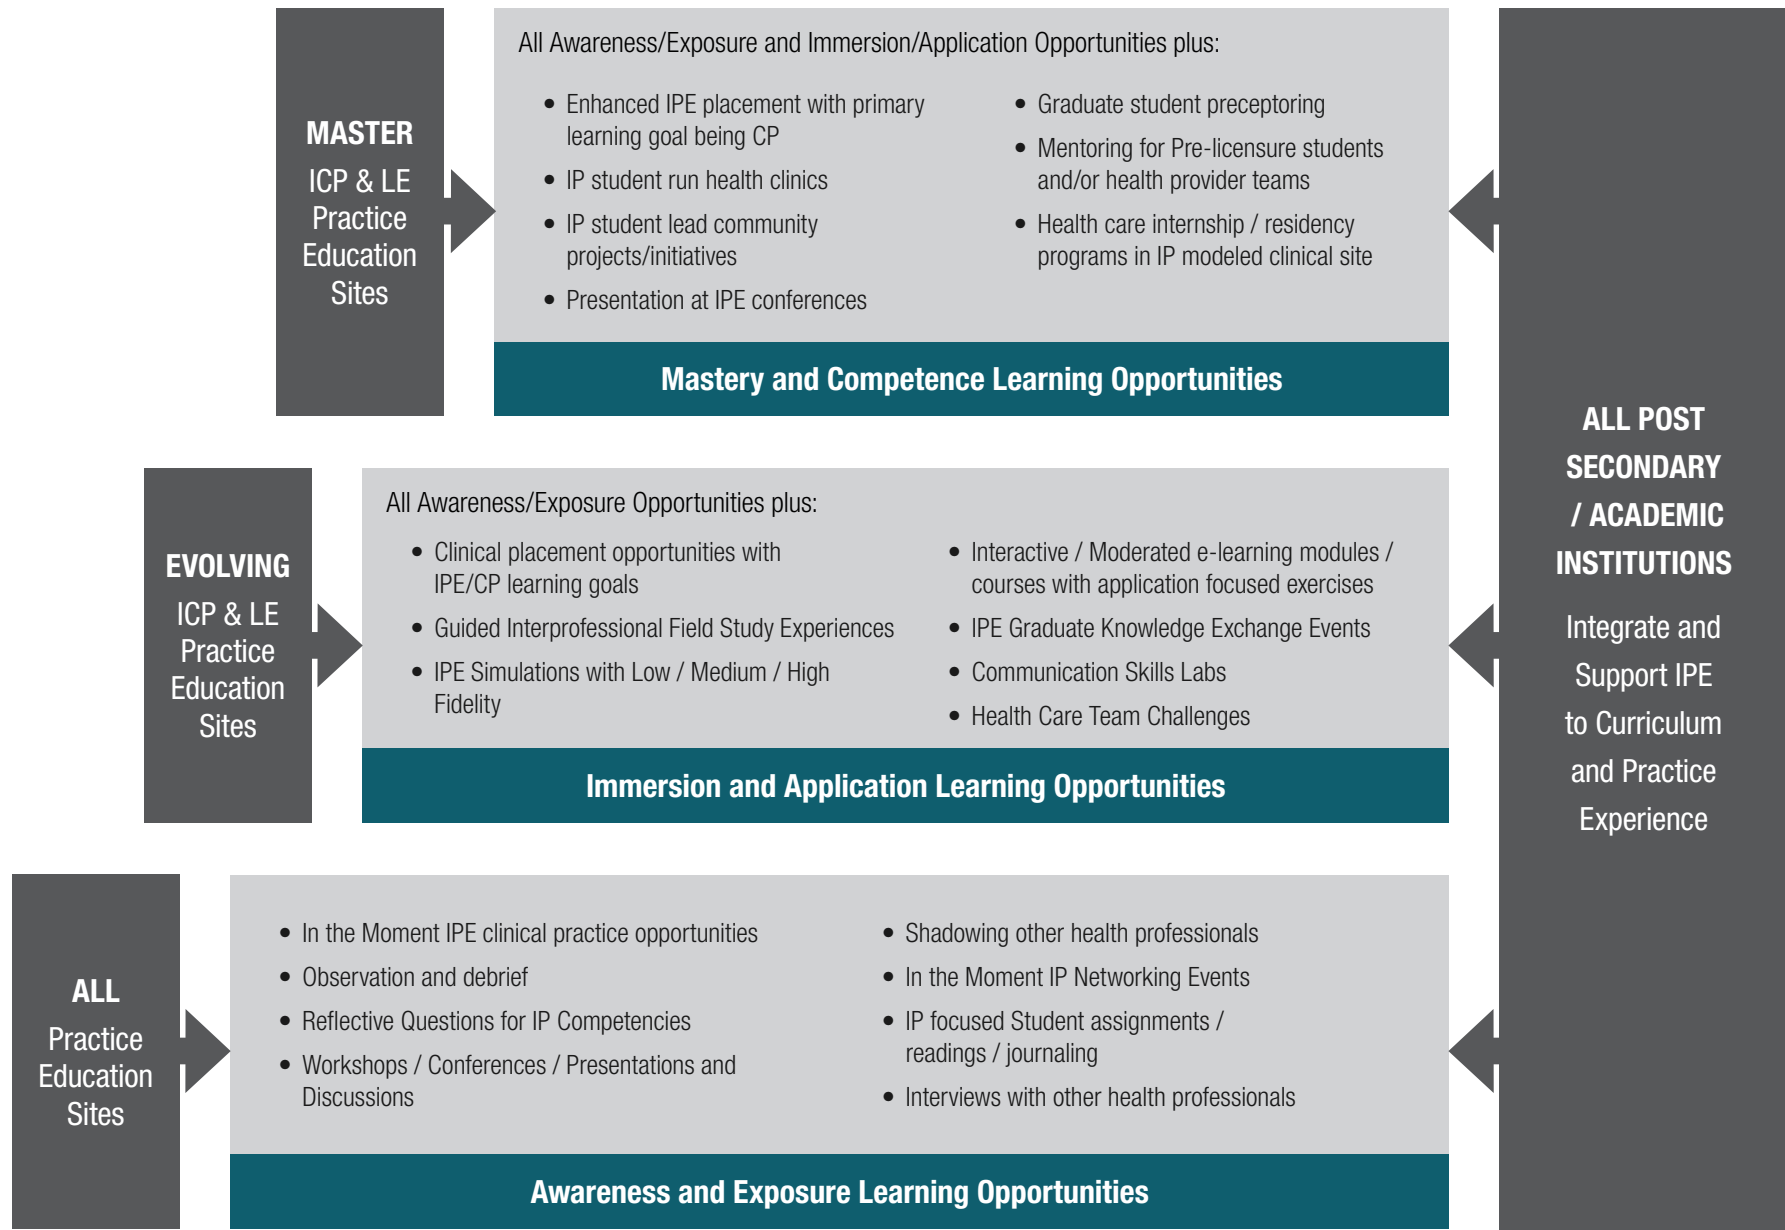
MASTER
ICP & LE Practice Education Sites

All Awareness/Exposure and Immersion/Application Opportunities plus:

- Enhanced IPE placement with primary learning goal being CP
- IP student run health clinics
- IP student lead community projects/initiatives
- Presentation at IPE conferences

- Graduate student preceptoring
- Mentoring for Pre-licensure students and/or health provider teams
- Health care internship / residency programs in IP modeled clinical site

Mastery and Competence Learning Opportunities

EVOLVING
ICP & LE Practice Education Sites

All Awareness/Exposure Opportunities plus:

- Clinical placement opportunities with IPE/CP learning goals
- Guided Interprofessional Field Study Experiences
- IPE Simulations with Low / Medium / High Fidelity

- Interactive / Moderated e-learning modules / courses with application focused exercises
- IPE Graduate Knowledge Exchange Events
- Communication Skills Labs
- Health Care Team Challenges

Immersion and Application Learning Opportunities

ALL
Practice Education Sites

- In the Moment IPE clinical practice opportunities
- Observation and debrief
- Reflective Questions for IP Competencies
- Workshops / Conferences / Presentations and Discussions

- Shadowing other health professionals
- In the Moment IP Networking Events
- IP focused Student assignments / readings / journaling
- Interviews with other health professionals

Awareness and Exposure Learning Opportunities

ALL POST SECONDARY / ACADEMIC INSTITUTIONS

Integrate and Support IPE to Curriculum and Practice Experience